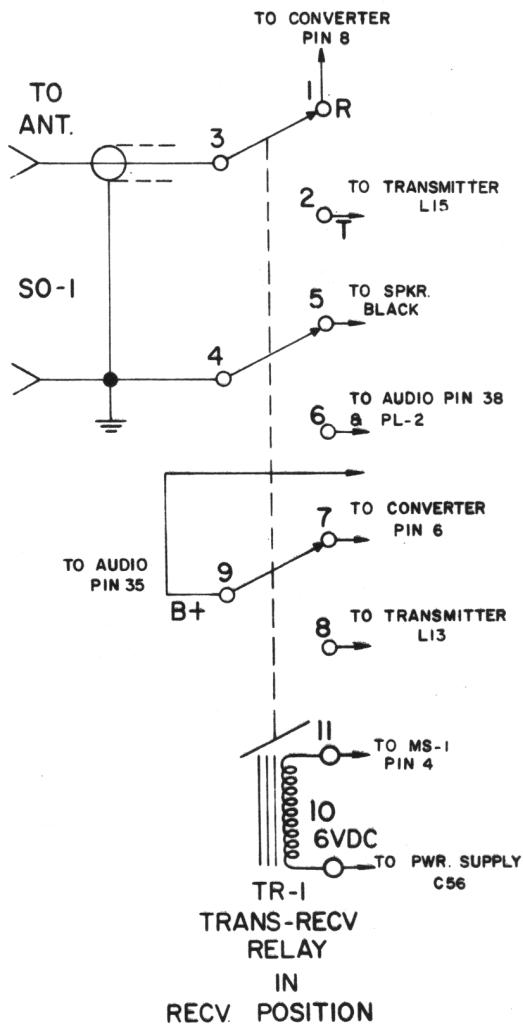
TO CONVERTER
PIN 8

1 R

TO ANT.

3

2 T

TO TRANSMITTER
L15

SO-1

5

TO SPKR.
BLACK

4

6

TO AUDIO PIN 38
& PL-2

7

TO CONVERTER
PIN 6

TO AUDIO
PIN 35

9

B+

8

TO TRANSMITTER
L13

11

TO MS-1
PIN 4

10
6VDC

TO PWR. SUPPLY
C56

TR-1
TRANS-RECV
RELAY
IN
RECV. POSITION